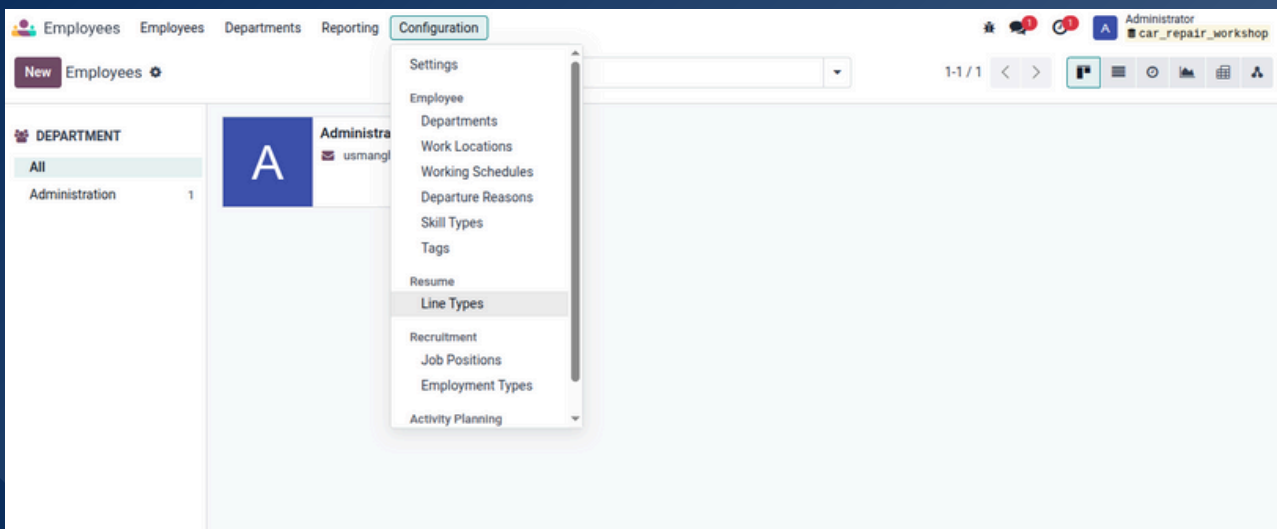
Employees Employees Departments Reporting Configuration

1 1 A Administrator car_repair_workshop

New Employees

1-1 / 1

DEPARTMENT
All
Administration 1

A
Administra
usmangl

Settings
Employee
Departments
Work Locations
Working Schedules
Departure Reasons
Skill Types
Tags
Resume
Line Types
Recruitment
Job Positions
Employment Types
Activity Planning